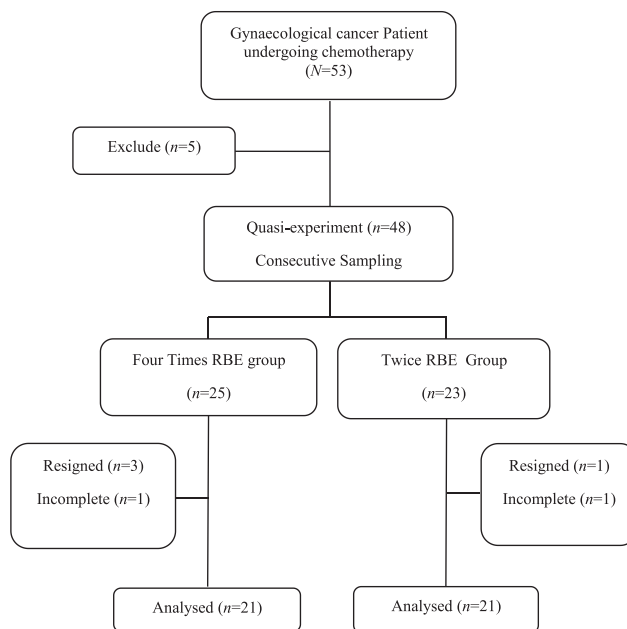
Gynaecological cancer Patient undergoing chemotherapy
($N$=53)

Exclude ($n$=5)

Quasi-experiment ($n$=48)
Consecutive Sampling

Four Times RBE group
($n$=25)

Twice RBE Group
($n$=23)

Resigned ($n$=3)
Incomplete ($n$=1)

Resigned ($n$=1)
Incomplete ($n$=1)

Analysed ($n$=21)

Analysed ($n$=21)